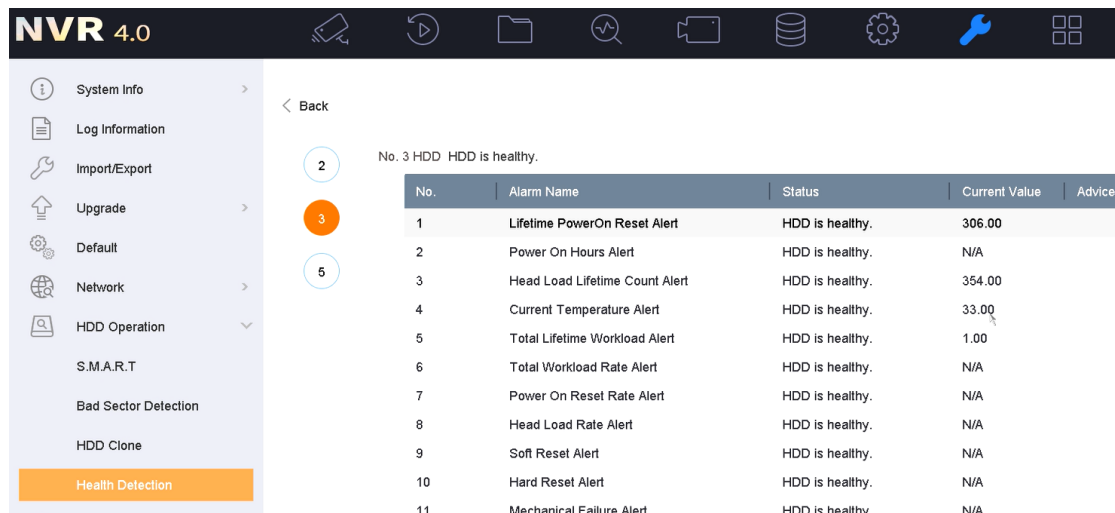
NVR 4.0

System Info
Log Information
Import/Export
Upgrade
Default
Network
HDD Operation
S.M.A.R.T
Bad Sector Detection
HDD Clone
Health Detection

< Back

2
3
5

No. 3 HDD HDD is healthy.

| No. | Alarm Name | Status | Current Value | Advice |
|---|---|---|---|---|
| 1 | Lifetime PowerOn Reset Alert | HDD is healthy. | 306.00 | |
| 2 | Power On Hours Alert | HDD is healthy. | N/A | |
| 3 | Head Load Lifetime Count Alert | HDD is healthy. | 354.00 | |
| 4 | Current Temperature Alert | HDD is healthy. | 33.00 | |
| 5 | Total Lifetime Workload Alert | HDD is healthy. | 1.00 | |
| 6 | Total Workload Rate Alert | HDD is healthy. | N/A | |
| 7 | Power On Reset Rate Alert | HDD is healthy. | N/A | |
| 8 | Head Load Rate Alert | HDD is healthy. | N/A | |
| 9 | Soft Reset Alert | HDD is healthy. | N/A | |
| 10 | Hard Reset Alert | HDD is healthy. | N/A | |
| 11 | Mechanical Failure Alert | HDD is healthy. | N/A | |